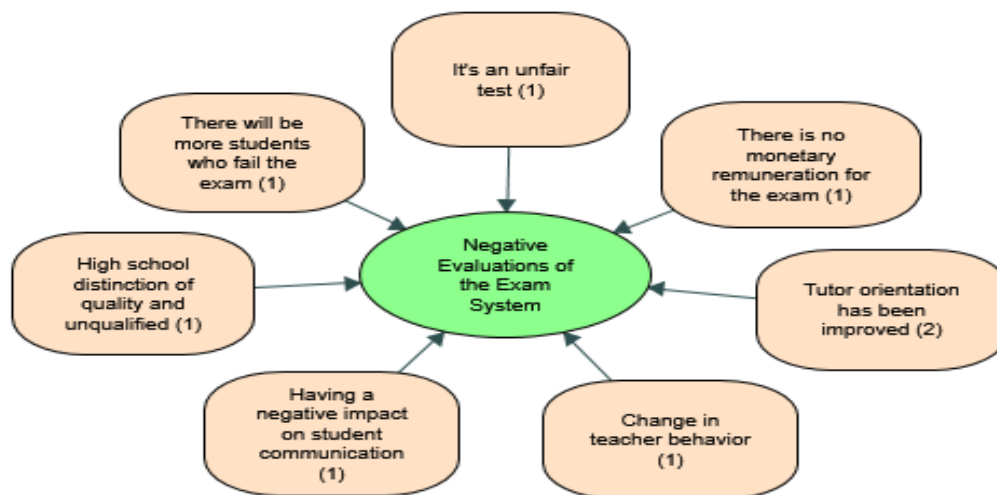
It's an unfair test (1)

There will be more students who fail the exam (1)

There is no monetary remuneration for the exam (1)

High school distinction of quality and unqualified (1)

Negative Evaluations of the Exam System

Tutor orientation has been improved (2)

Having a negative impact on student communication (1)

Change in teacher behavior (1)